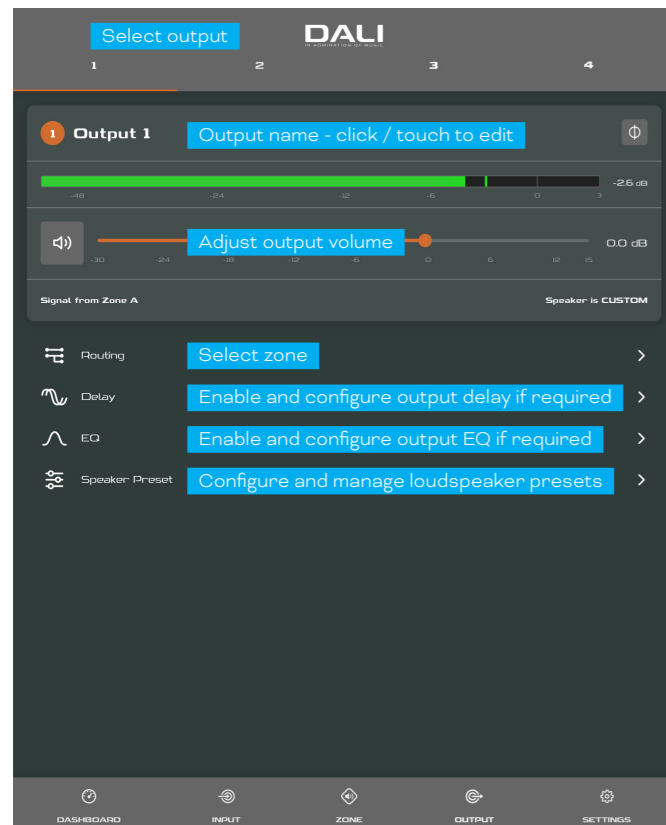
Select output

DALI
IN ADMIRATION OF MUSIC

1 2 3 4

1 Output 1 Output name - click / touch to edit

Φ

-2.6 dB

-48 -24 -12 -6 0 3

Adjust output volume

0.0 dB

-30 -24 -18 -12 -6 0 6 12 15

Signal from Zone A

Speaker is CUSTOM

Routing Select zone

Delay Enable and configure output delay if required

EQ Enable and configure output EQ if required

Speaker Preset Configure and manage loudspeaker presets

DASHBOARD INPUT ZONE OUTPUT SETTINGS